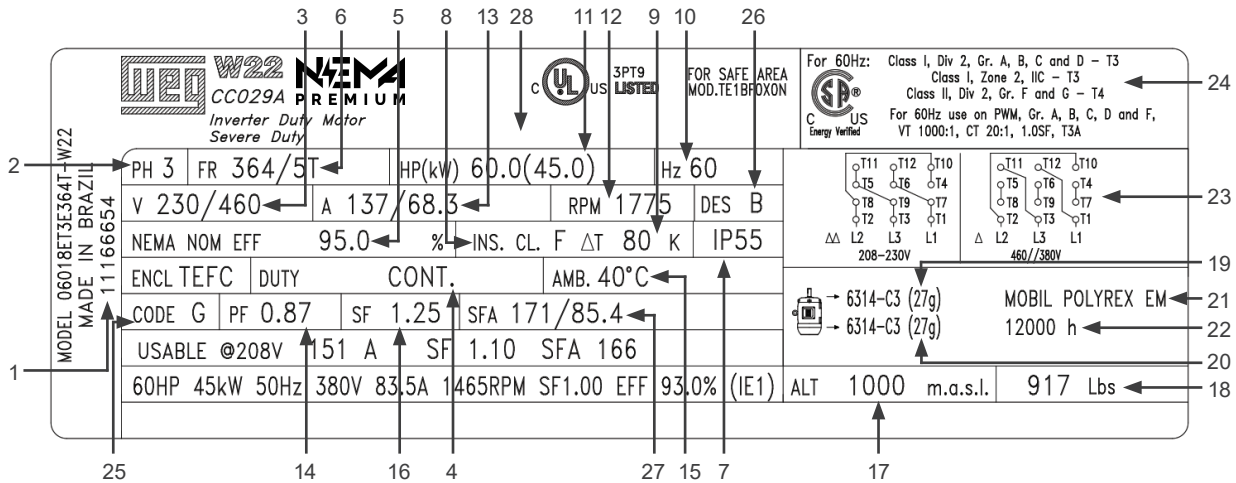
3 6 5 8 13 28 11 12 9 10 26

WEG W22 NEMA PREMIUM CC029A
Inverter Duty Motor
Severe Duty

c UL us LISTED 3PT9

FOR SAFE AREA
MOD.TE1BF0X0N

For 60Hz: Class I, Div 2, Gr. A, B, C and D – T3
Class I, Zone 2, IIC – T3
Class II, Div 2, Gr. F and G – T4
C CSA US ®
Energy Verified
For 60Hz use on PWM, Gr. A, B, C, D and F, VT 1000:1, CT 20:1, 1.0SF, T3A

24

2

MODEL 06018ET3E364T-W22
MADE IN BRAZIL
11166654

| PH 3 | FR 364/5T | HP(kW) 60.0(45.0) | Hz 60 |
|---|---|---|---|
| V 230/460 | A 137/68.3 | RPM 1775 | DES B |
| NEMA NOM EFF 95.0 % | INS. CL. F $\Delta T$ 80 K | | IP55 |
| ENCL TEFC | DUTY CONT. | AMB. 40°C | |
| CODE G | PF 0.87 | SF 1.25 | SFA 171/85.4 |
| USABLE @208V 151 A SF 1.10 SFA 166 | | | |
| 60HP 45kW 50Hz 380V 83.5A 1465RPM SF1.00 EFF 93.0% (IE1) | | | |

T11 T12 T10
T5 T6 T4
T8 T9 T7
T2 T3 T1
$\Delta\Delta$ L2 L3 L1
208-230V

T11 T12 T10
T5 T6 T4
T8 T9 T7
T2 T3 T1
$\Delta$ L2 L3 L1
460//380V

23

19

6314-C3 (27g)
6314-C3 (27g)
MOBIL POLYREX EM
12000 h

21
22
20

ALT 1000 m.a.s.l.
917 Lbs

18

1

25 14 16 4 27 15 7 17